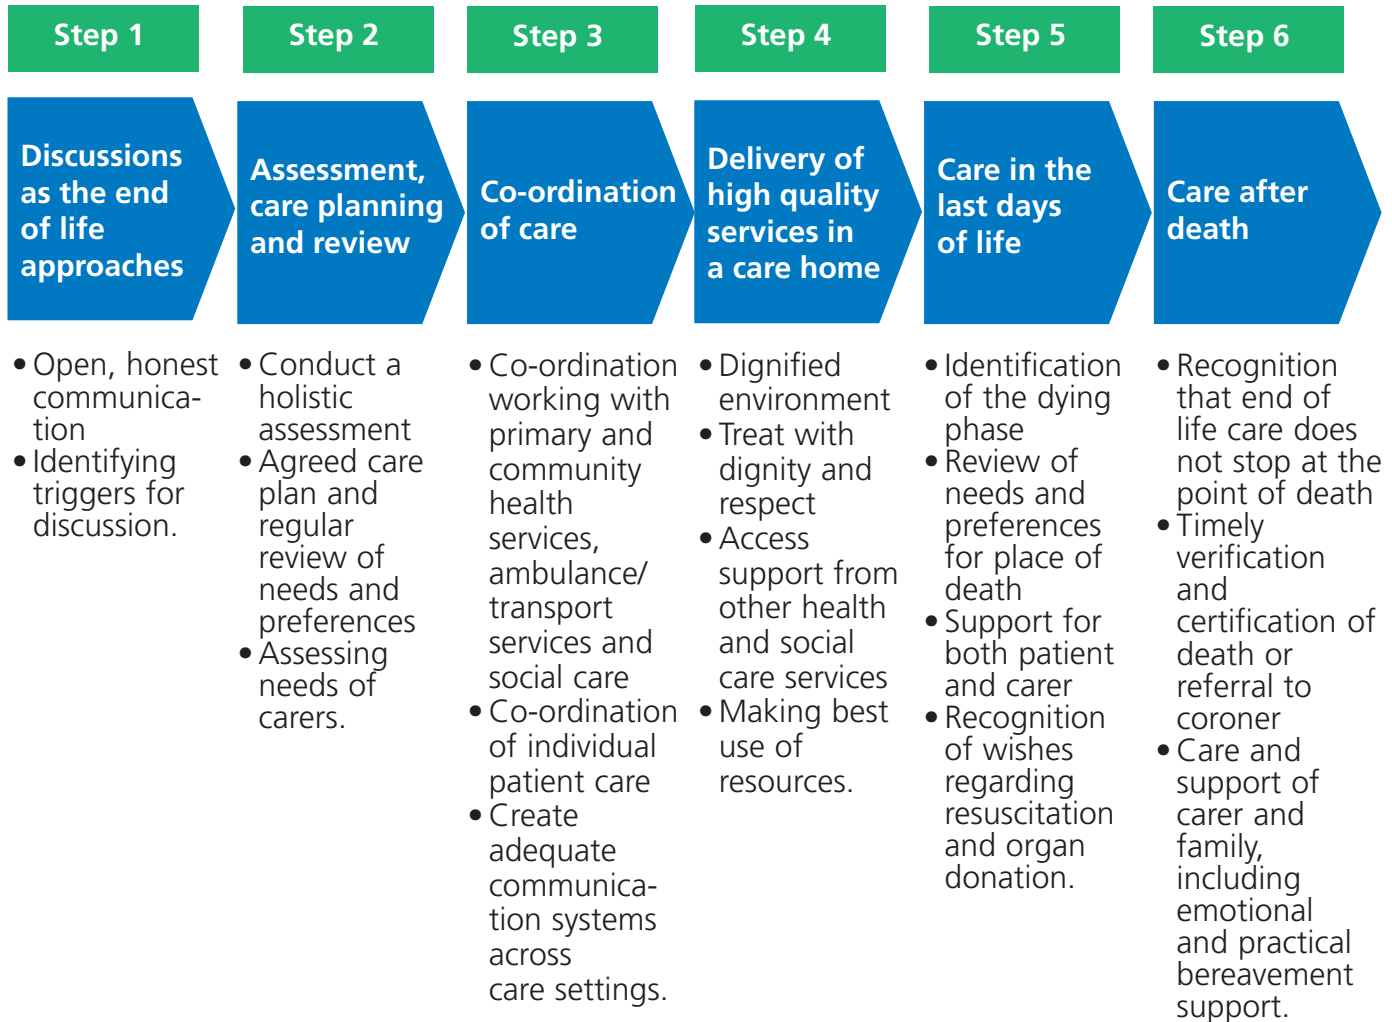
Step 1

Discussions as the end of life approaches

• Open, honest communication
• Identifying triggers for discussion.

Step 2

Assessment, care planning and review

• Conduct a holistic assessment
• Agreed care plan and regular review of needs and preferences
• Assessing needs of carers.

Step 3

Co-ordination of care

• Co-ordination working with primary and community health services, ambulance/ transport services and social care
• Co-ordination of individual patient care
• Create adequate communication systems across care settings.

Step 4

Delivery of high quality services in a care home

• Dignified environment
• Treat with dignity and respect
• Access support from other health and social care services
• Making best use of resources.

Step 5

Care in the last days of life

• Identification of the dying phase
• Review of needs and preferences for place of death
• Support for both patient and carer
• Recognition of wishes regarding resuscitation and organ donation.

Step 6

Care after death

• Recognition that end of life care does not stop at the point of death
• Timely verification and certification of death or referral to coroner
• Care and support of carer and family, including emotional and practical bereavement support.